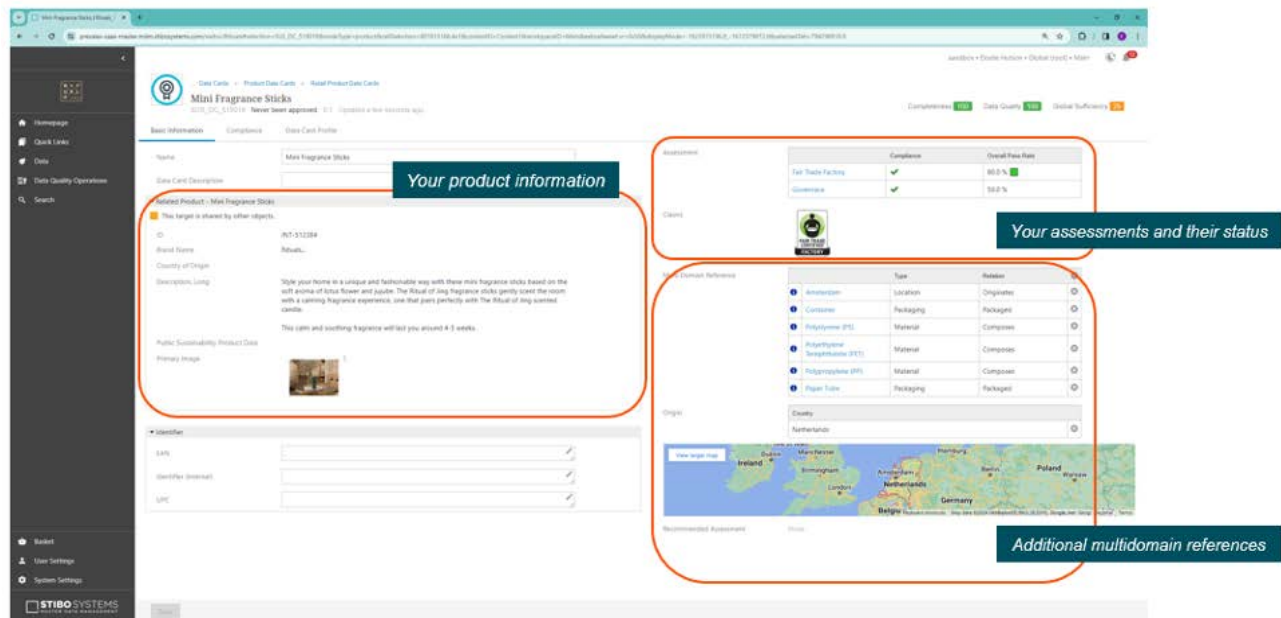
Mini Fragrance Sticks | Basic

Homepage
Quick Links
Data
Data Quality Operations
Search

Data Cards > Product Data Cards > Retail Product Data Cards
Mini Fragrance Sticks
Never been approved

Completeness 100 Data Quality 100 Global Sufficiency 75

Basic Information Compliance Data Card Profile

Name Mini Fragrance Sticks
Data Card Description

Your product information

Related Product - Mini Fragrance Sticks
This target is shared by other objects.
ID INT-512384
Brand Name Rituals
Country of Origin
Description, Long Style your home in a unique and fashionable way with these mini fragrance sticks based on the soft aroma of lotus flower and jujube. The Ritual of Jing fragrance sticks gently scent the room with a calming fragrance experience, one that pairs perfectly with The Ritual of Jing scented candle.

This calm and soothing fragrance will last you around 4-5 weeks.
Public Sustainability Product Data
Primary Image

Identifier
EAN
Identifier (Internal)
UPC

Assessment
| | Compliance | Overall Pass Rate |
|---|---|---|
| Fair Trade Factory | ✔ | 80.0 % |
| Governance | ✔ | 50.0 % |

Claims
FAIR TRADE CERTIFIED FACTORY

Your assessments and their status

Multi Domain Reference
| | Type | Relation |
|---|---|---|
| Amsterdam | Location | Originates |
| Container | Packaging | Packaged |
| Polystyrene (PS) | Material | Composes |
| Polyethylene Terephthalate (PET) | Material | Composes |
| Polypropylene (PP) | Material | Composes |
| Paper Tube | Packaging | Packaged |

Origin
| Country |
|---|
| Netherlands |

View larger map
Ireland Birmingham London Amsterdam Netherlands Germany Berlin Poland Warsaw Belgium Hamburg

Recommended Assessment

Additional multidomain references

Basket
User Settings
System Settings
STIBO SYSTEMS